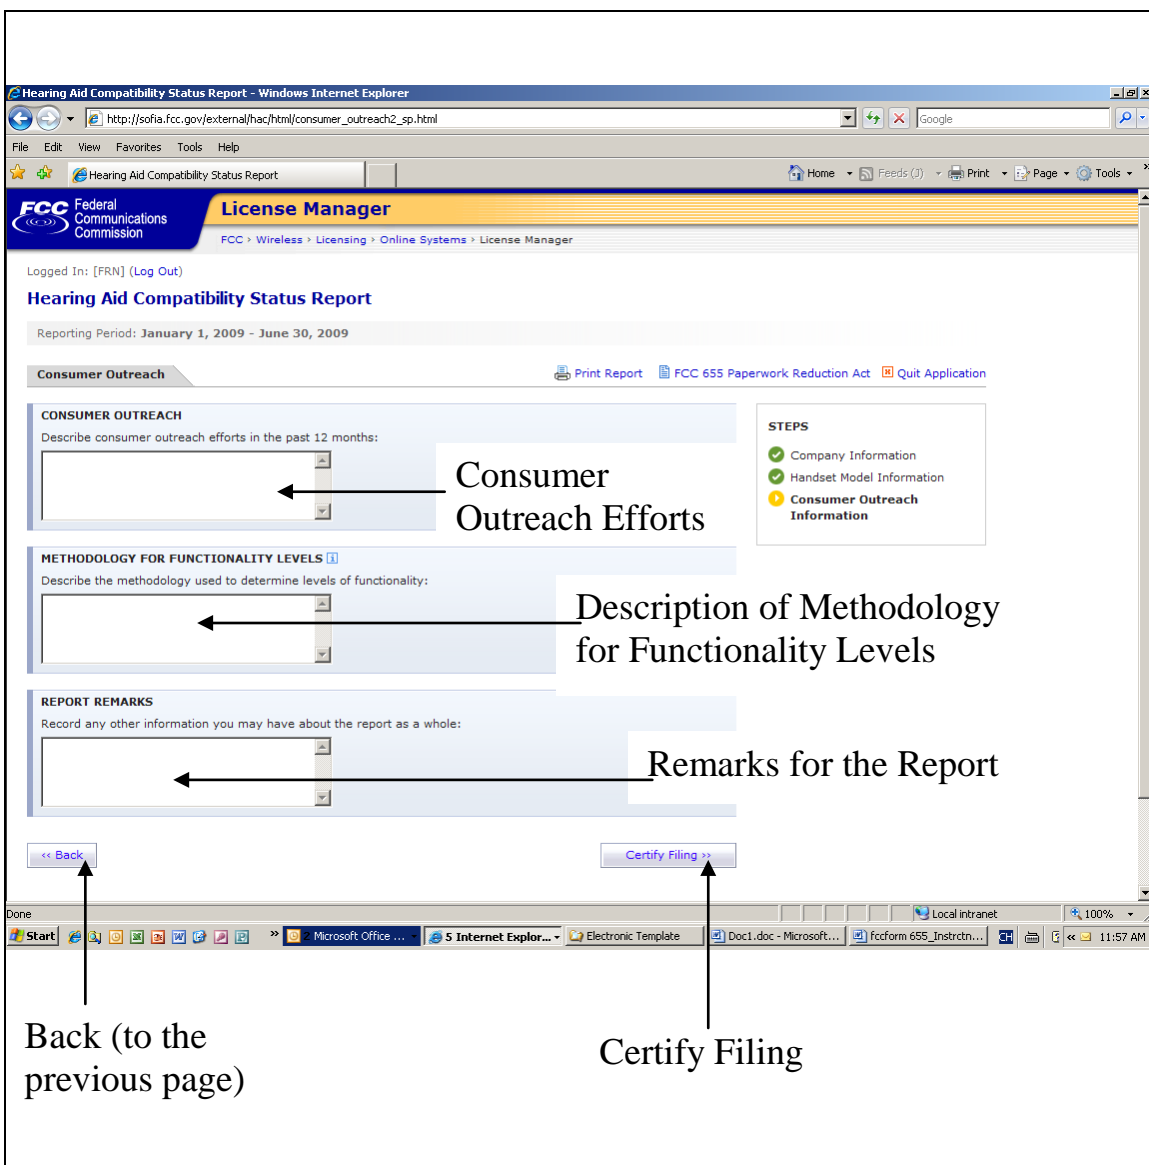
Hearing Aid Compatibility Status Report - Windows Internet Explorer

http://sofia.fcc.gov/external/hac/html/consumer_outreach2_sp.html

Google

File Edit View Favorites Tools Help

Hearing Aid Compatibility Status Report

Home Feeds (3) Print Page Tools

FCC Federal Communications Commission

License Manager

FCC > Wireless > Licensing > Online Systems > License Manager

Logged In: [FRN] (Log Out)

Hearing Aid Compatibility Status Report

Reporting Period: January 1, 2009 - June 30, 2009

Consumer Outreach

Print Report FCC 655 Paperwork Reduction Act Quit Application

CONSUMER OUTREACH

Describe consumer outreach efforts in the past 12 months:

Consumer Outreach Efforts

STEPS

Company Information

Handset Model Information

Consumer Outreach Information

METHODOLOGY FOR FUNCTIONALITY LEVELS

Describe the methodology used to determine levels of functionality:

Description of Methodology for Functionality Levels

REPORT REMARKS

Record any other information you may have about the report as a whole:

Remarks for the Report

‹‹ Back

Certify Filing ››

Done

Local intranet

100%

Start

Microsoft Office ...

5 Internet Explor...

Electronic Template

Doc1.doc - Microsoft...

fccform 655_Instrctn...

CH

11:57 AM

Back (to the previous page)

Certify Filing